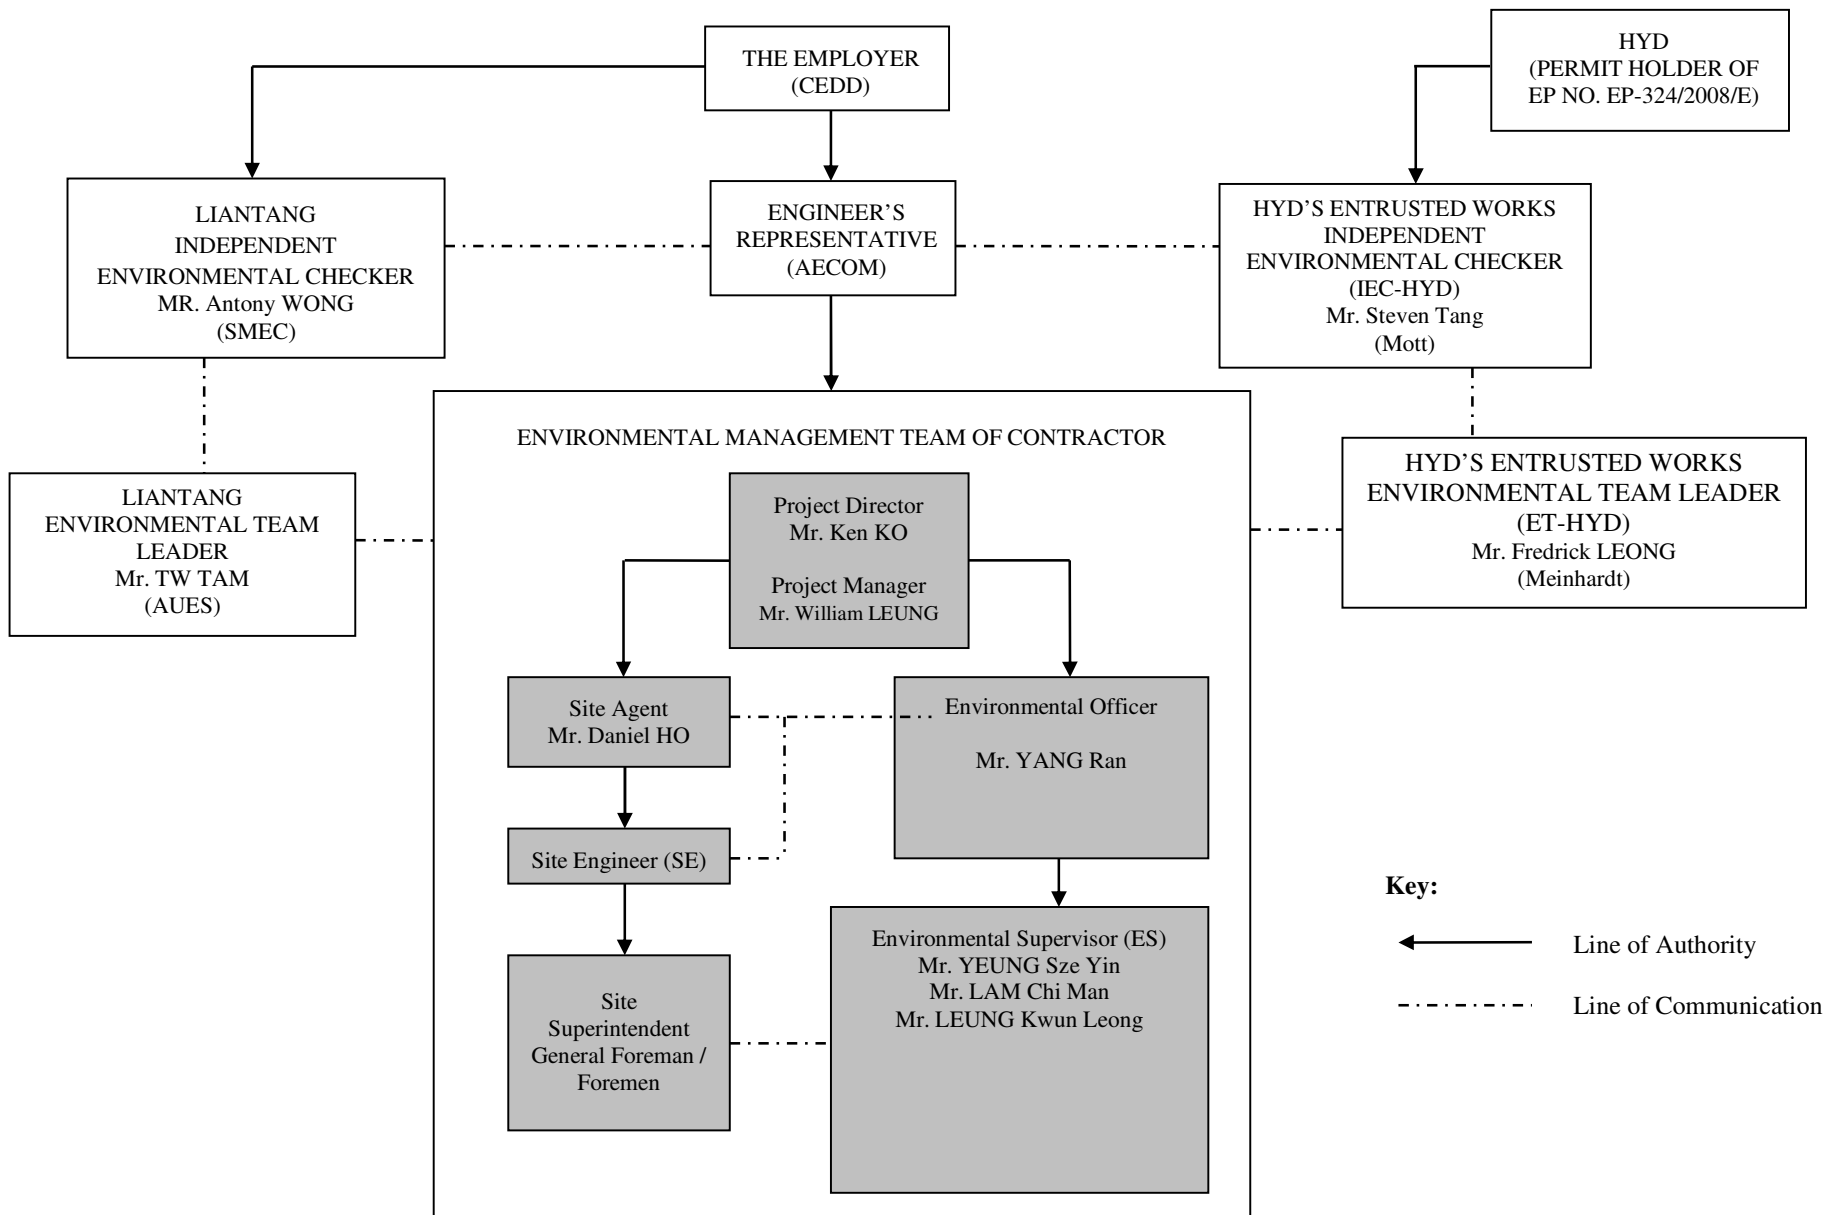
THE EMPLOYER
(CEDD)

HYD
(PERMIT HOLDER OF
EP NO. EP-324/2008/E)

LIANTANG
INDEPENDENT
ENVIRONMENTAL CHECKER
MR. Antony WONG
(SMEC)

ENGINEER'S
REPRESENTATIVE
(AECOM)

HYD'S ENTRUSTED WORKS
INDEPENDENT
ENVIRONMENTAL CHECKER
(IEC-HYD)
Mr. Steven Tang
(Mott)

ENVIRONMENTAL MANAGEMENT TEAM OF CONTRACTOR

LIANTANG
ENVIRONMENTAL TEAM
LEADER
Mr. TW TAM
(AUES)

Project Director
Mr. Ken KO

Project Manager
Mr. William LEUNG

HYD'S ENTRUSTED WORKS
ENVIRONMENTAL TEAM LEADER
(ET-HYD)
Mr. Fredrick LEONG
(Meinhardt)

Site Agent
Mr. Daniel HO

Environmental Officer

Mr. YANG Ran

Site Engineer (SE)

Site
Superintendent
General Foreman /
Foremen

Environmental Supervisor (ES)
Mr. YEUNG Sze Yin
Mr. LAM Chi Man
Mr. LEUNG Kwun Leong

Key:

Line of Authority

Line of Communication